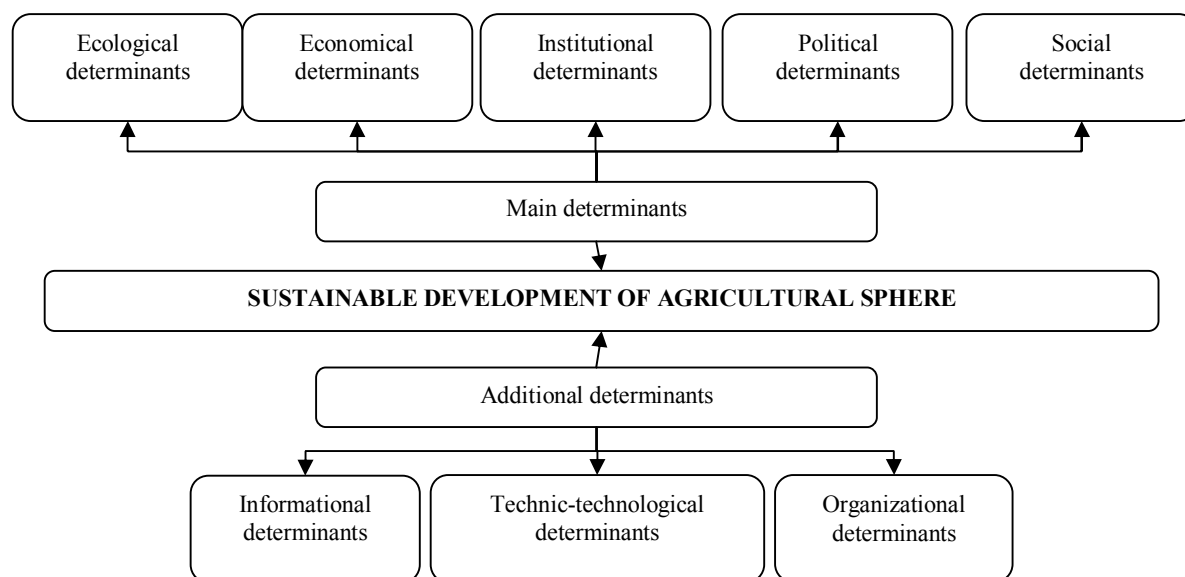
Ecological determinants

Economical determinants

Institutional determinants

Political determinants

Social determinants

Main determinants

SUSTAINABLE DEVELOPMENT OF AGRICULTURAL SPHERE

Additional determinants

Informational determinants

Technic-technological determinants

Organizational determinants